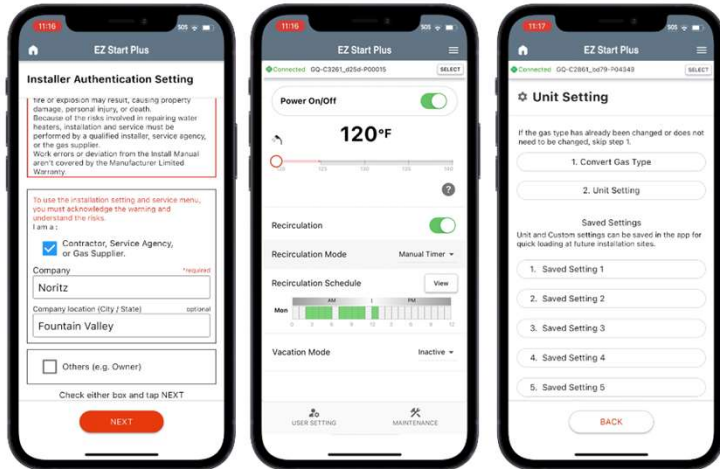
11:16

EZ Start Plus

Installer Authentication Setting

fire or explosion may result, causing property damage, personal injury, or death.
Because of the risks involved in repairing water heaters, installation and service must be performed by a qualified installer, service agency, or the gas supplier.
Work errors or deviation from the Install Manual aren't covered by the Manufacturer Limited Warranty.

To use the installation setting and service menu, you must acknowledge the warning and understand the risks.
I am a :

Contractor, Service Agency, or Gas Supplier.

Company *required

Noritz

Company location (City / State) optional

Fountain Valley

Others (e.g. Owner)

Check either box and tap NEXT

NEXT

11:16

EZ Start Plus

Connected GQ-C3261_d25d-P00015 SELECT

Power On/Off

120°F

Recirculation

Recirculation Mode Manual Timer

Recirculation Schedule View

AM PM

Mon

Vacation Mode Inactive

USER SETTING MAINTENANCE

11:17

EZ Start Plus

Connected GQ-C2861_bd79-704349 SELECT

Unit Setting

If the gas type has already been changed or does not need to be changed, skip step 1.

1. Convert Gas Type

2. Unit Setting

Saved Settings

Unit and Custom settings can be saved in the app for quick loading at future installation sites.

1. Saved Setting 1

2. Saved Setting 2

3. Saved Setting 3

4. Saved Setting 4

5. Saved Setting 5

BACK